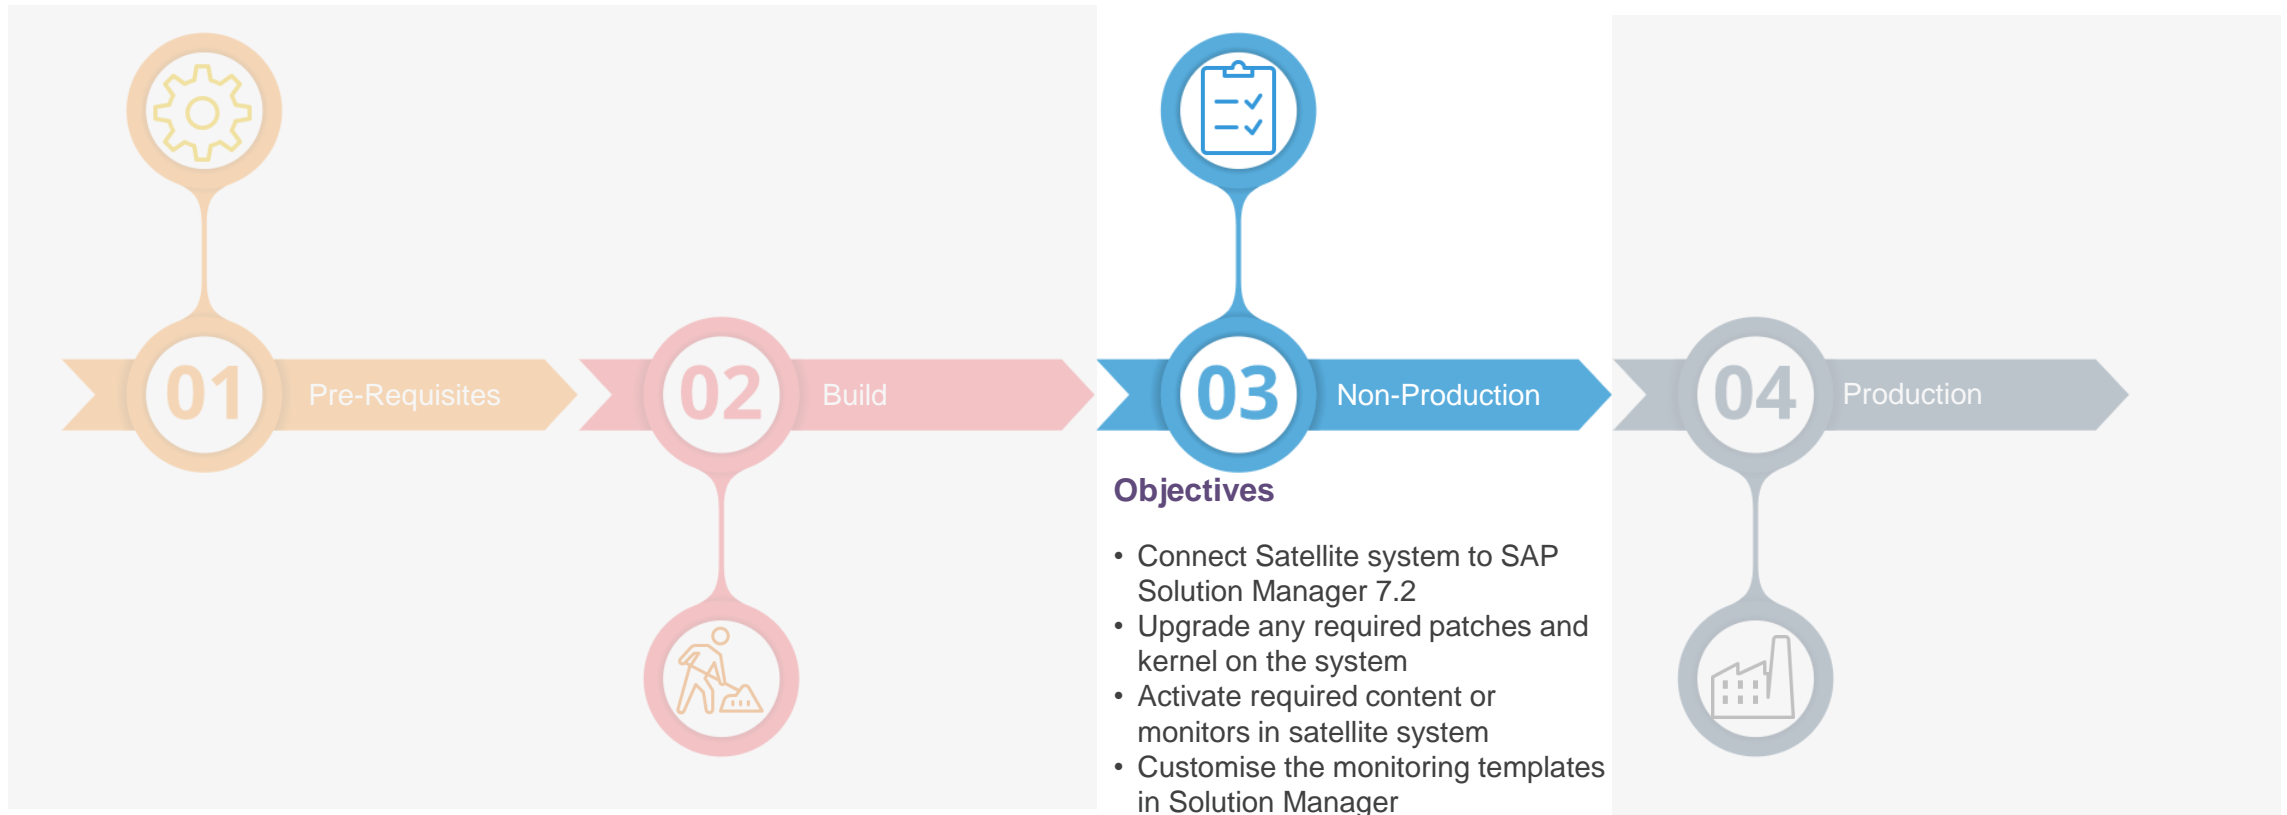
01 Pre-Requisites

02 Build

03 Non-Production

04 Production

Objectives

• Connect Satellite system to SAP Solution Manager 7.2
• Upgrade any required patches and kernel on the system
• Activate required content or monitors in satellite system
• Customise the monitoring templates in Solution Manager